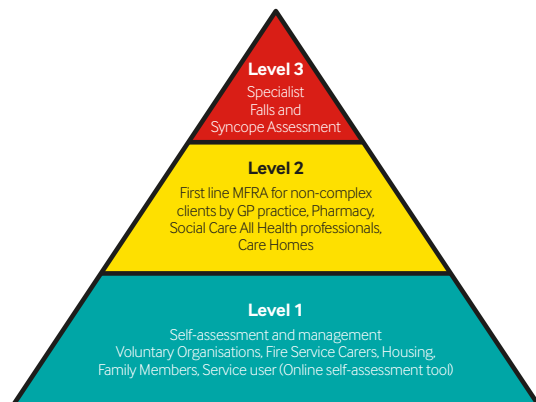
Level 3
Specialist Falls and Syncope Assessment

Level 2
First line MFRA for non-complex clients by GP practice, Pharmacy, Social Care All Health professionals, Care Homes

Level 1
Self-assessment and management
Voluntary Organisations, Fire Service Carers, Housing, Family Members, Service user (Online self-assessment tool)